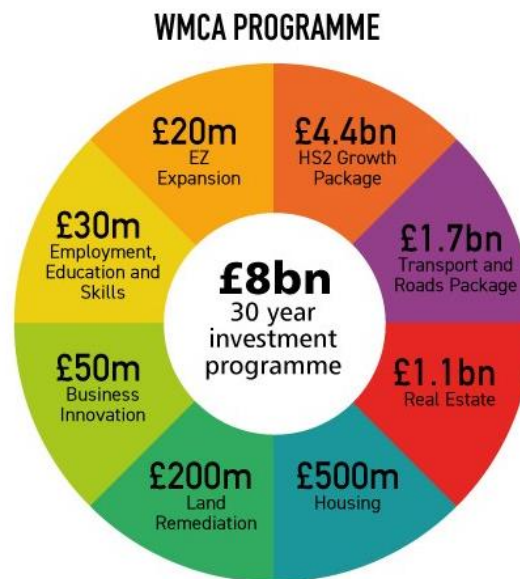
WMCA PROGRAMME

£20m
EZ
Expansion

£4.4bn
HS2 Growth
Package

£1.7bn
Transport and
Roads Package

£1.1bn
Real Estate

£500m
Housing

£200m
Land
Remediation

£50m
Business
Innovation

£30m
Employment,
Education and
Skills

£8bn
30 year
investment
programme